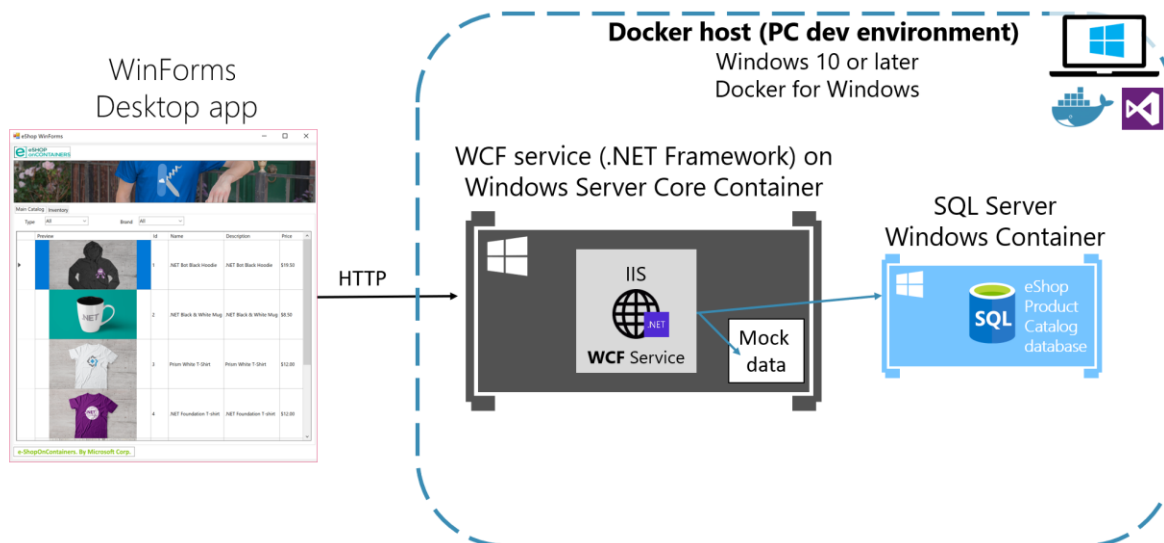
WinForms Desktop app

eShop WinForms

eSHOP onCONTAINERS

Main Catalog | Inventory

Type All | Brand All

| Preview | Id | Name | Description | Price |
|---|---|---|---|---|
| | 1 | .NET Bot Black Hoodie | .NET Bot Black Hoodie | $19.50 |
| | 2 | .NET Black & White Mug | .NET Black & White Mug | $8.50 |
| | 3 | Prism White T-Shirt | Prism White T-Shirt | $12.00 |
| | 4 | .NET Foundation T-shirt | .NET Foundation T-shirt | $12.00 |

e-ShopOnContainers. By Microsoft Corp.

HTTP

Docker host (PC dev environment)
Windows 10 or later
Docker for Windows

WCF service (.NET Framework) on Windows Server Core Container

IIS
.NET
WCF Service

Mock data

SQL Server Windows Container

SQL
eShop Product Catalog database